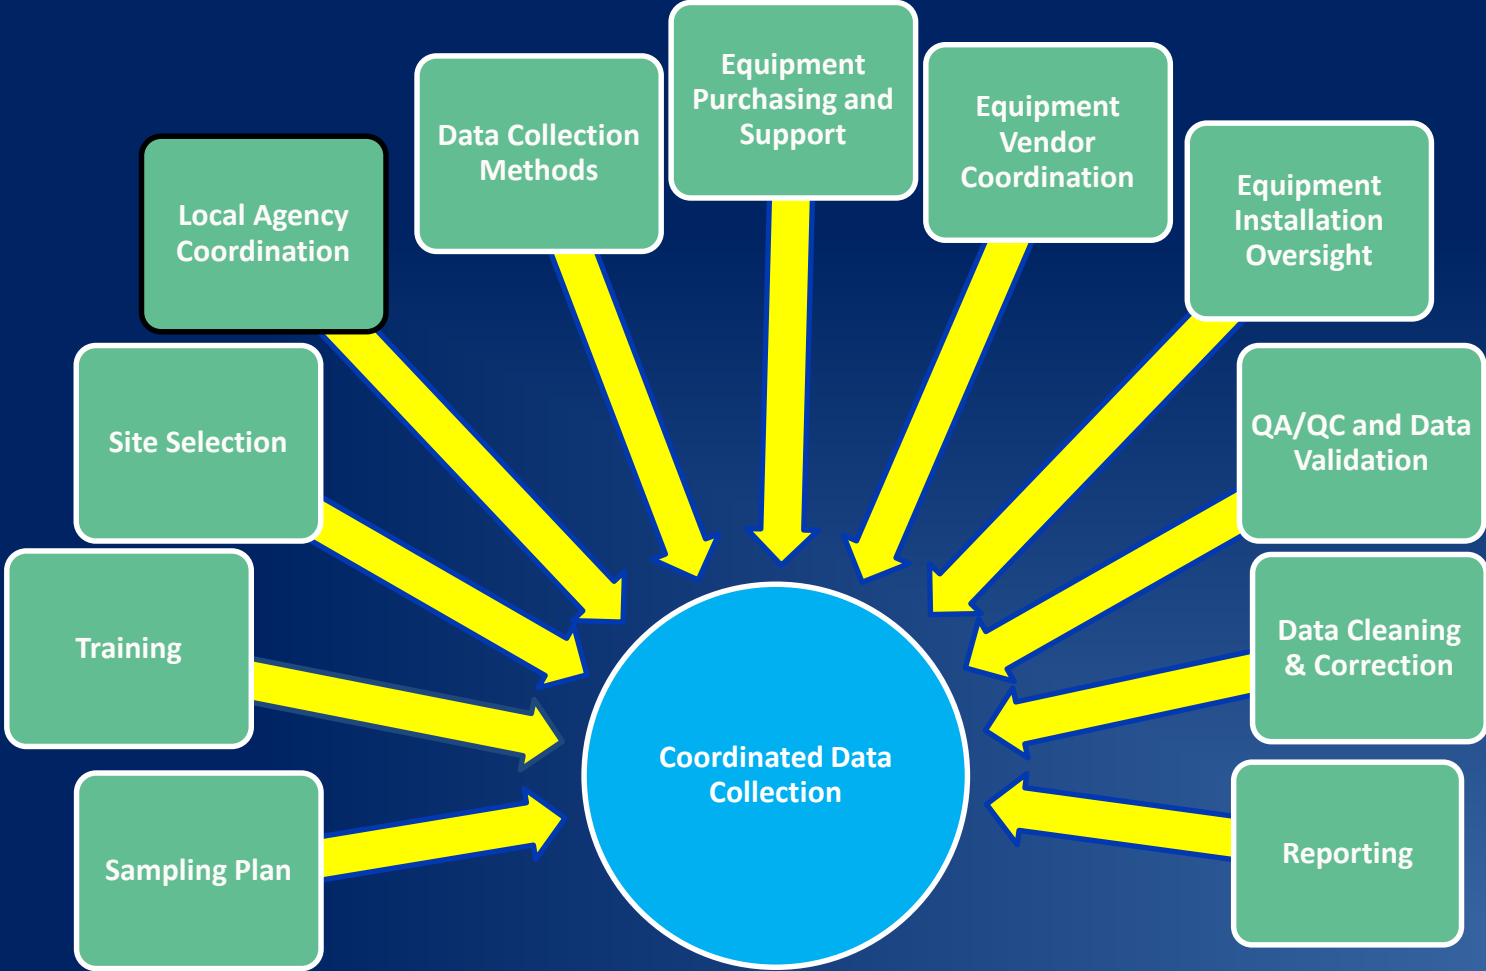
Local Agency Coordination

Data Collection Methods

Equipment Purchasing and Support

Equipment Vendor Coordination

Equipment Installation Oversight

Site Selection

QA/QC and Data Validation

Training

Data Cleaning & Correction

Coordinated Data Collection

Sampling Plan

Reporting